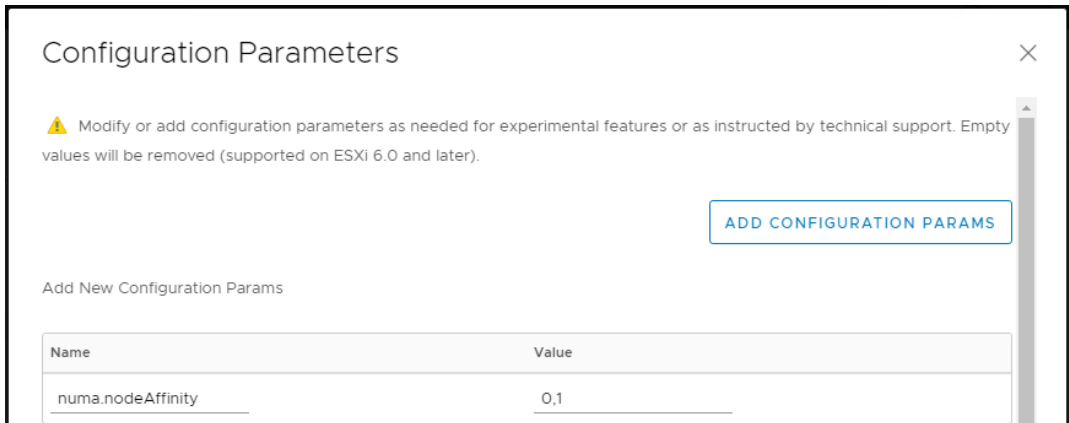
Configuration Parameters

×

Modify or add configuration parameters as needed for experimental features or as instructed by technical support. Empty values will be removed (supported on ESXi 6.0 and later).

ADD CONFIGURATION PARAMS

Add New Configuration Params

| Name | Value |
|---|---|
| numa.nodeAffinity | 0,1 |